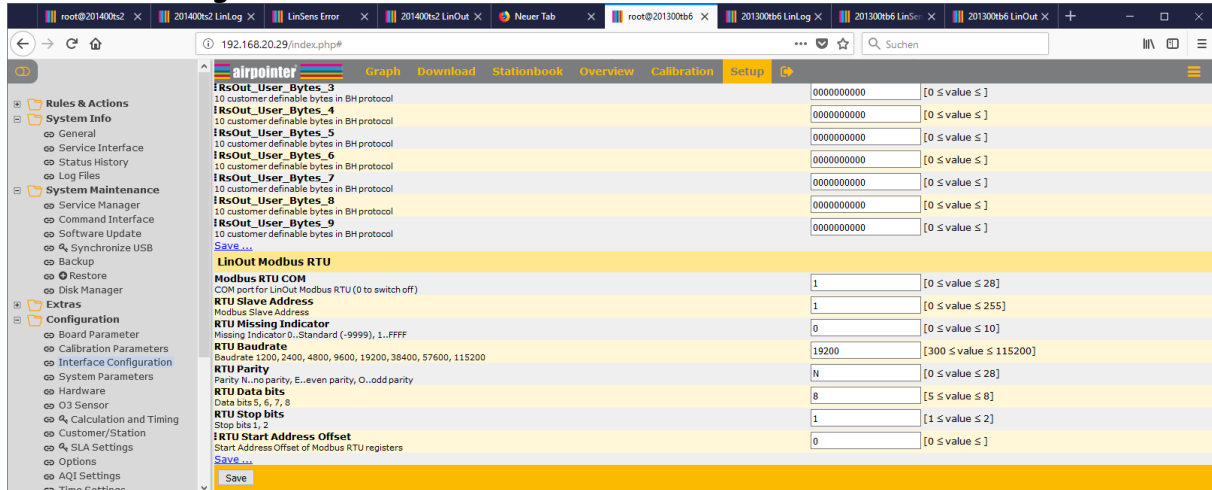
root@201400ts2 ×
201400ts2 LinLog ×
LinSens Error ×
201400ts2 LinOut ×
Neuer Tab ×
root@201300tb6 ×
201300tb6 LinLog ×
201300tb6 LinSen ×
201300tb6 LinOut ×
+

192.168.20.29/index.php#
Suchen

airpointer Graph Download Stationbook Overview Calibration Setup

Rules & Actions
System Info
General
Service Interface
Status History
Log Files
System Maintenance
Service Manager
Command Interface
Software Update
Synchronize USB
Backup
Restore
Disk Manager
Extras
Configuration
Board Parameter
Calibration Parameters
Interface Configuration
System Parameters
Hardware
O3 Sensor
Calculation and Timing
Customer/Station
SLA Settings
Options
AQI Settings

RsOut_User_Bytes_3
10 customer definable bytes in BH protocol
0000000000 [0 ≤ value ≤ ]
RsOut_User_Bytes_4
10 customer definable bytes in BH protocol
0000000000 [0 ≤ value ≤ ]
RsOut_User_Bytes_5
10 customer definable bytes in BH protocol
0000000000 [0 ≤ value ≤ ]
RsOut_User_Bytes_6
10 customer definable bytes in BH protocol
0000000000 [0 ≤ value ≤ ]
RsOut_User_Bytes_7
10 customer definable bytes in BH protocol
0000000000 [0 ≤ value ≤ ]
RsOut_User_Bytes_8
10 customer definable bytes in BH protocol
0000000000 [0 ≤ value ≤ ]
RsOut_User_Bytes_9
10 customer definable bytes in BH protocol
0000000000 [0 ≤ value ≤ ]
Save ...

LinOut Modbus RTU

Modbus RTU COM
COM port for LinOut Modbus RTU (0 to switch off)
1 [0 ≤ value ≤ 28]
RTU Slave Address
Modbus Slave Address
1 [0 ≤ value ≤ 255]
RTU Missing Indicator
Missing Indicator 0..Standard (-9999), 1..FFFF
0 [0 ≤ value ≤ 10]
RTU Baudrate
Baudrate 1200, 2400, 4800, 9600, 19200, 38400, 57600, 115200
19200 [300 ≤ value ≤ 115200]
RTU Parity
Parity N..no parity, E..even parity, O..odd parity
N [0 ≤ value ≤ 28]
RTU Data bits
Data bits 5, 6, 7, 8
8 [5 ≤ value ≤ 8]
RTU Stop bits
Stop bits 1, 2
1 [1 ≤ value ≤ 2]
RTU Start Address Offset
Start Address Offset of Modbus RTU registers
0 [0 ≤ value ≤ ]
Save ...
Save